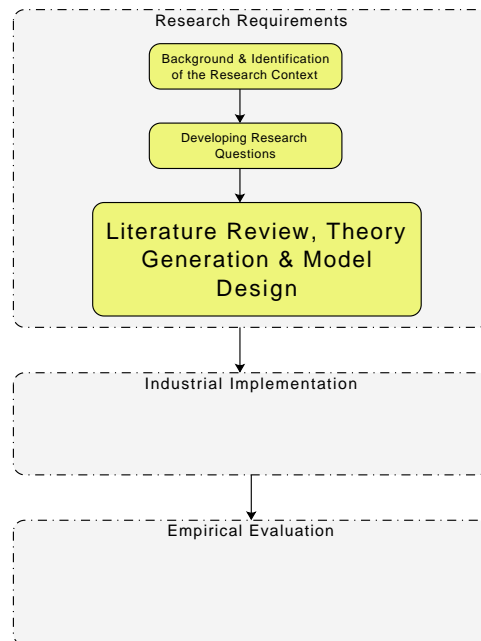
Research Requirements

Background & Identification of the Research Context

Developing Research Questions

Literature Review, Theory Generation & Model Design

Industrial Implementation

Empirical Evaluation